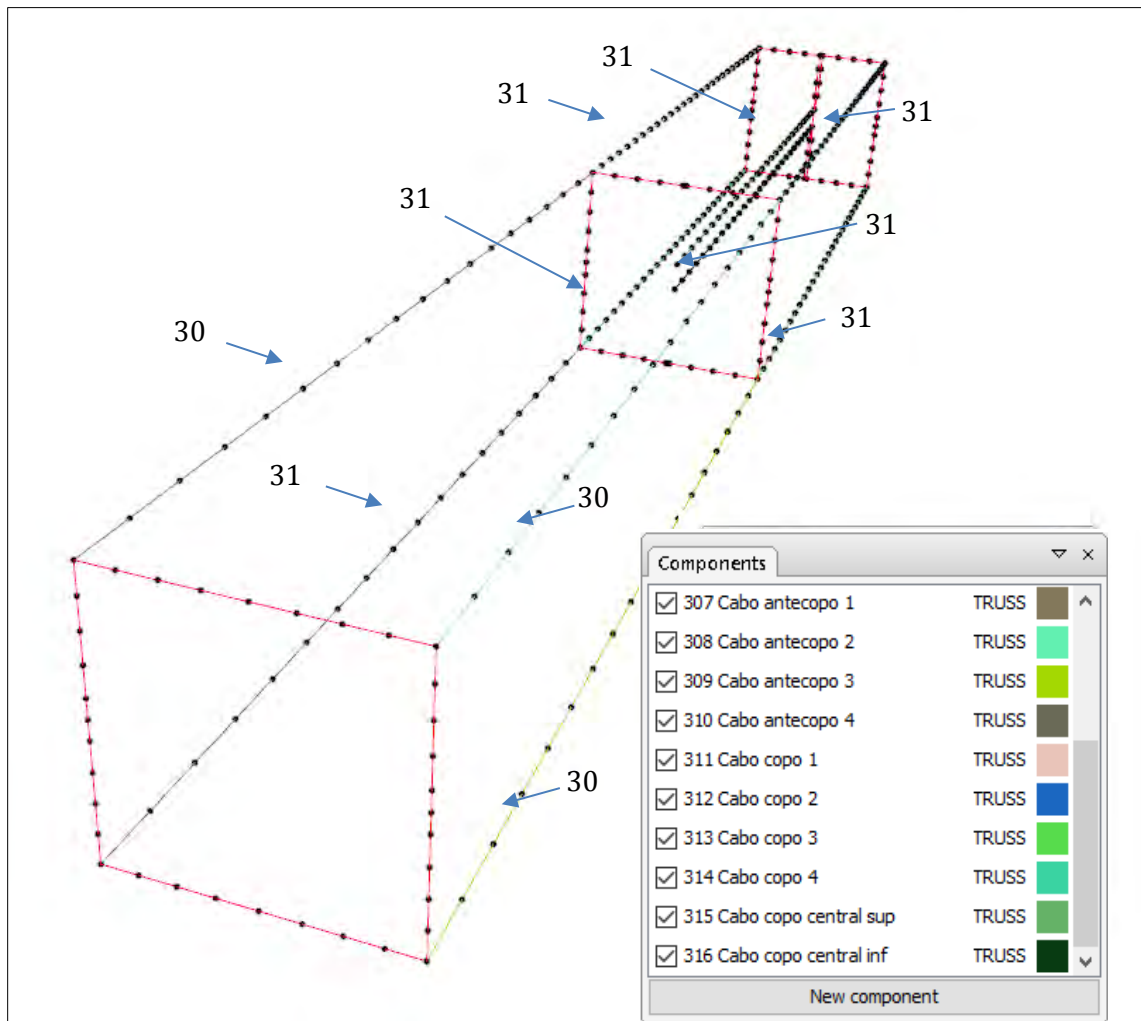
31

31

31

31

31

31

30

31

30

30

Components

| | | |
|---|---|---|
| 307 Cabo antecopo 1 | TRUSS | |
| 308 Cabo antecopo 2 | TRUSS | |
| 309 Cabo antecopo 3 | TRUSS | |
| 310 Cabo antecopo 4 | TRUSS | |
| 311 Cabo copo 1 | TRUSS | |
| 312 Cabo copo 2 | TRUSS | |
| 313 Cabo copo 3 | TRUSS | |
| 314 Cabo copo 4 | TRUSS | |
| 315 Cabo copo central sup | TRUSS | |
| 316 Cabo copo central inf | TRUSS | |

New component